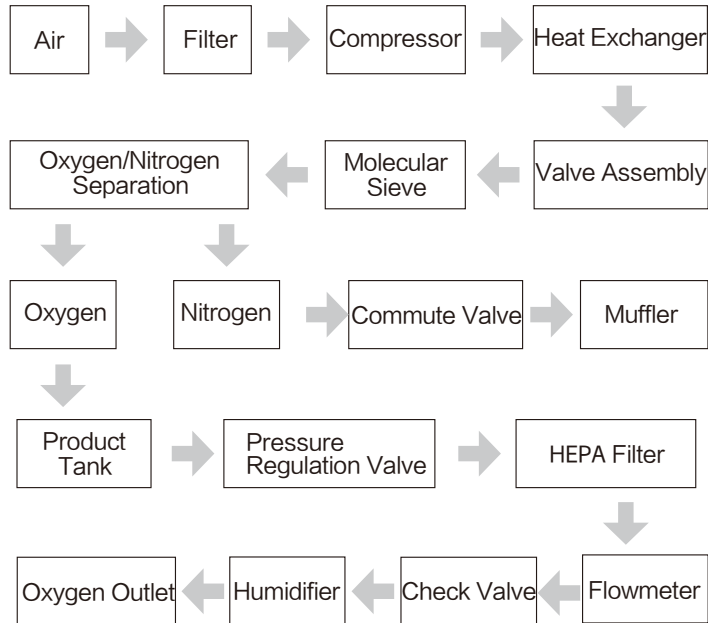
Air
Filter
Compressor
Heat Exchanger
Valve Assembly
Molecular Sieve
Oxygen/Nitrogen Separation
Oxygen
Nitrogen
Commute Valve
Muffler
Product Tank
Pressure Regulation Valve
HEPA Filter
Flowmeter
Check Valve
Humidifier
Oxygen Outlet